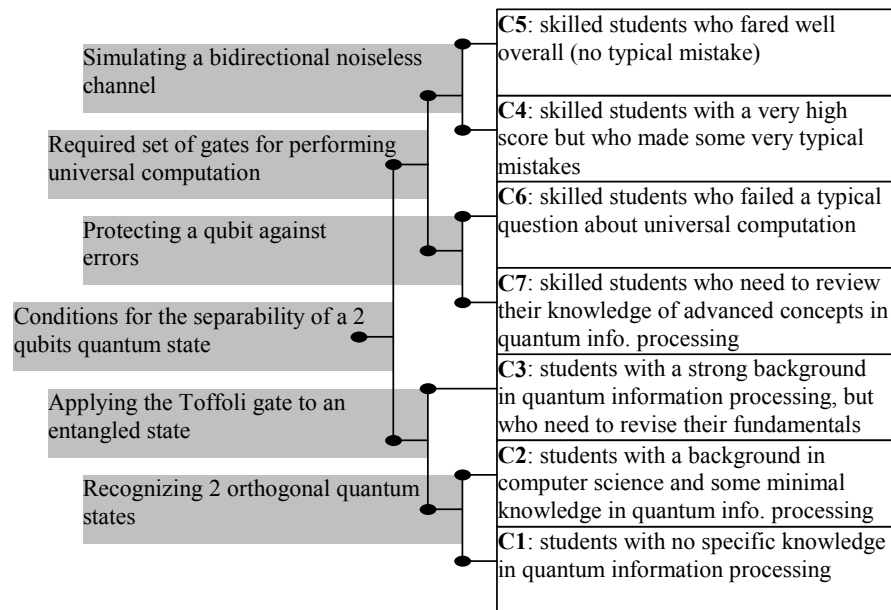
Simulating a bidirectional noiseless channel

Required set of gates for performing universal computation

Protecting a qubit against errors

Conditions for the separability of a 2 qubits quantum state

Applying the Toffoli gate to an entangled state

Recognizing 2 orthogonal quantum states

**C5**: skilled students who fared well overall (no typical mistake)

**C4**: skilled students with a very high score but who made some very typical mistakes

**C6**: skilled students who failed a typical question about universal computation

**C7**: skilled students who need to review their knowledge of advanced concepts in quantum info. processing

**C3**: students with a strong background in quantum information processing, but who need to revise their fundamentals

**C2**: students with a background in computer science and some minimal knowledge in quantum info. processing

**C1**: students with no specific knowledge in quantum information processing